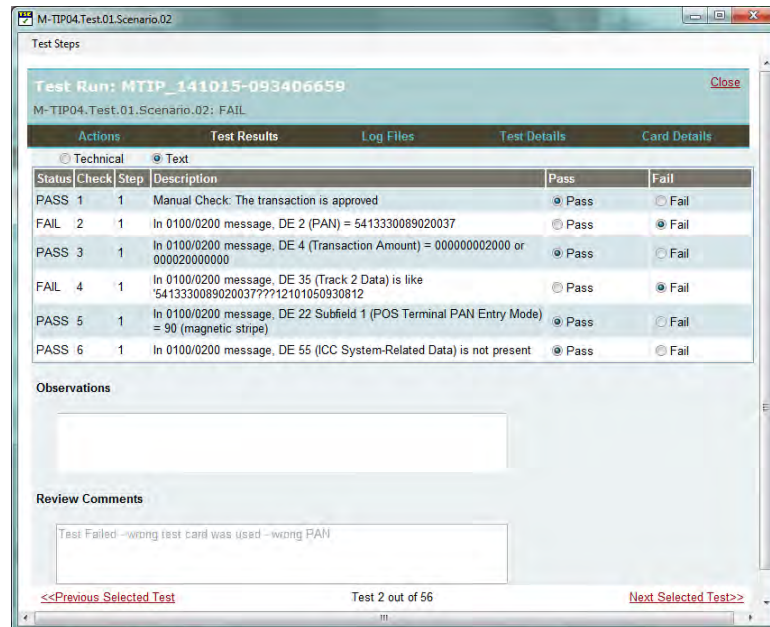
M-TIP04.Test.01.Scenario.02

Test Steps

Test Run: MTIP_141015-093406659

Close

M-TIP04.Test.01.Scenario.02: FAIL

Actions Test Results Log Files Test Details Card Details

Technical Text

| Status | Check | Step | Description | Pass | Fail |
|---|---|---|---|---|---|
| PASS | 1 | 1 | Manual Check: The transaction is approved | Pass | Fail |
| FAIL | 2 | 1 | In 0100/0200 message, DE 2 (PAN) = 5413330089020037 | Pass | Fail |
| PASS | 3 | 1 | In 0100/0200 message, DE 4 (Transaction Amount) = 000000002000 or 000020000000 | Pass | Fail |
| FAIL | 4 | 1 | In 0100/0200 message, DE 35 (Track 2 Data) is like '5413330089020037???12101050930812 | Pass | Fail |
| PASS | 5 | 1 | In 0100/0200 message, DE 22 Subfield 1 (POS Terminal PAN Entry Mode) = 90 (magnetic stripe) | Pass | Fail |
| PASS | 6 | 1 | In 0100/0200 message, DE 55 (ICC System-Related Data) is not present | Pass | Fail |

Observations

Review Comments

Test Failed - wrong test card was used - wrong PAN

<<Previous Selected Test

Test 2 out of 56

Next Selected Test>>